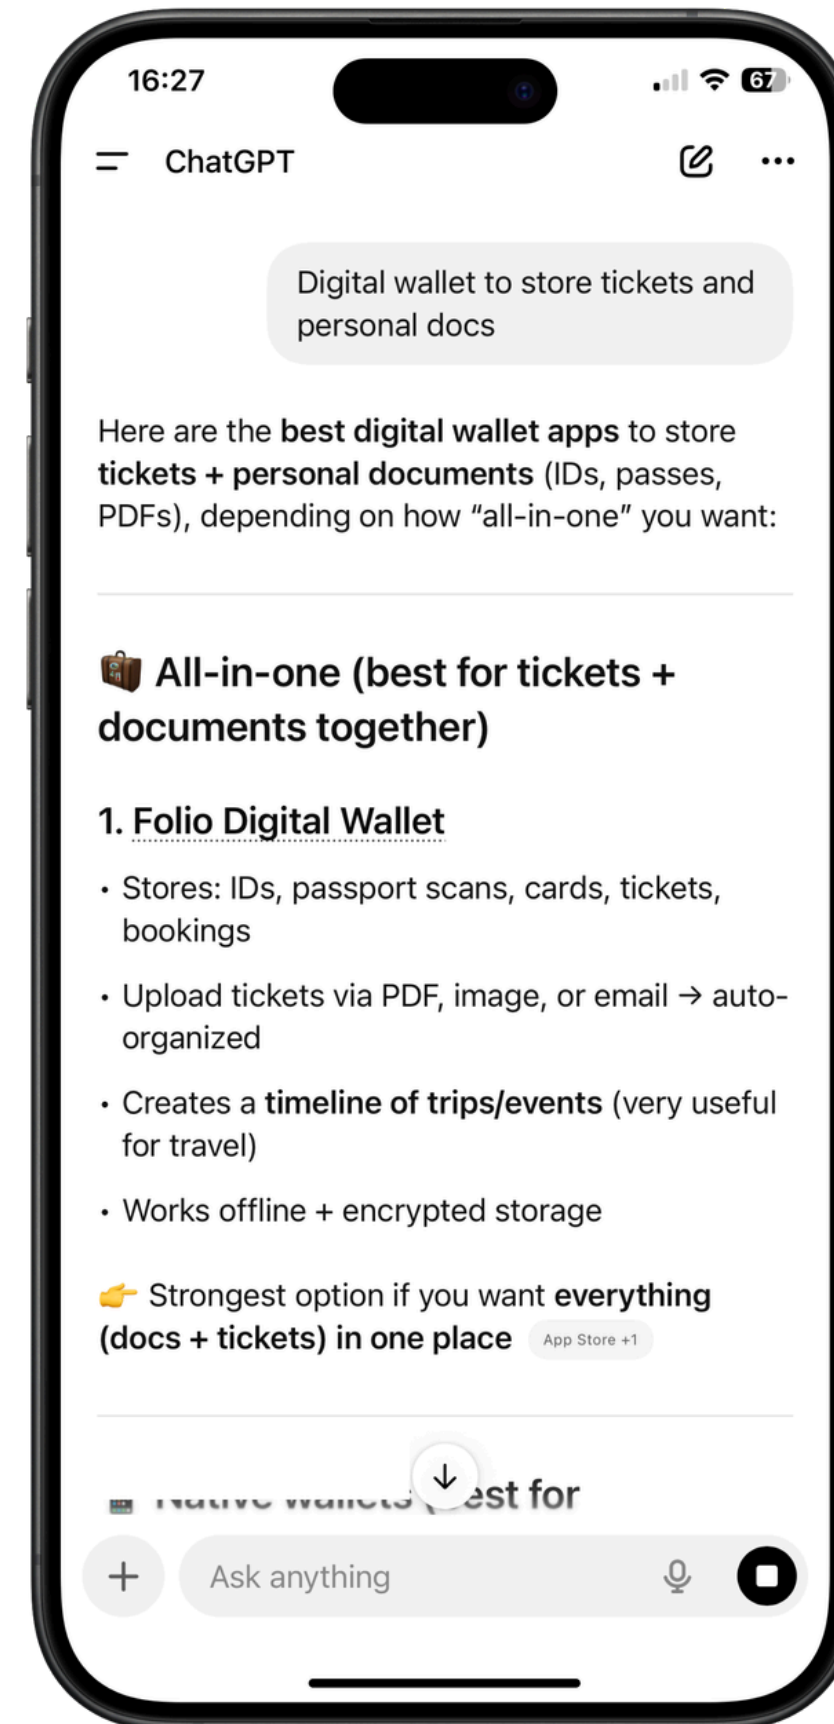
16:27

67

ChatGPT

Digital wallet to store tickets and personal docs

Here are the **best digital wallet apps** to store **tickets + personal documents** (IDs, passes, PDFs), depending on how "all-in-one" you want:

💼 **All-in-one (best for tickets + documents together)**

**1. Folio Digital Wallet**

- Stores: IDs, passport scans, cards, tickets, bookings
- Upload tickets via PDF, image, or email → auto-organized
- Creates a **timeline of trips/events** (very useful for travel)
- Works offline + encrypted storage

👉 Strongest option if you want **everything (docs + tickets) in one place** App Store +1

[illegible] est for

Ask anything